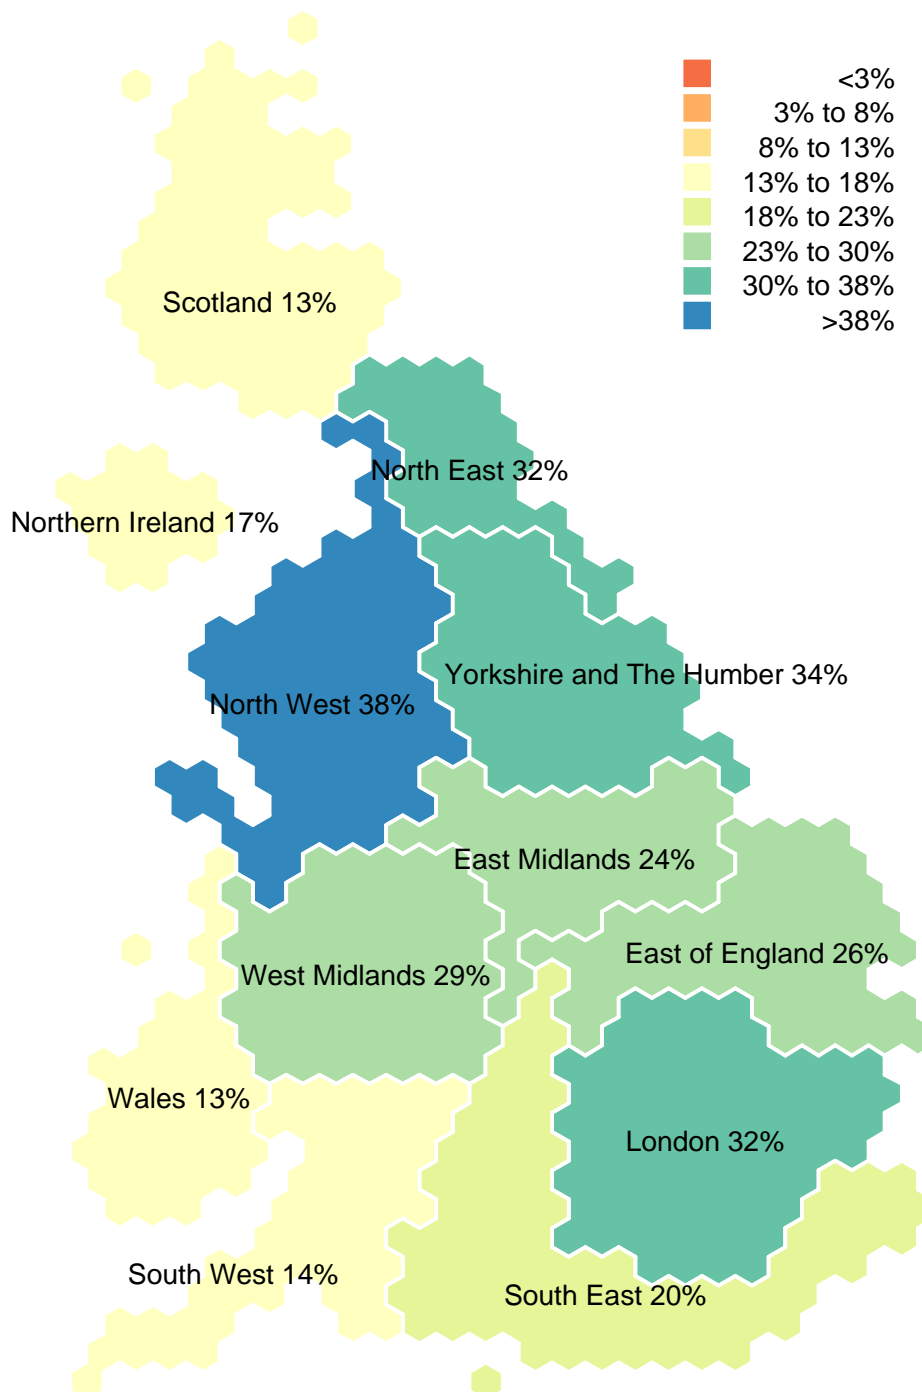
<3%
3% to 8%
8% to 13%
13% to 18%
18% to 23%
23% to 30%
30% to 38%
>38%

Scotland 13%

North East 32%

Northern Ireland 17%

Yorkshire and The Humber 34%

North West 38%

East Midlands 24%

East of England 26%

West Midlands 29%

Wales 13%

London 32%

South West 14%

South East 20%